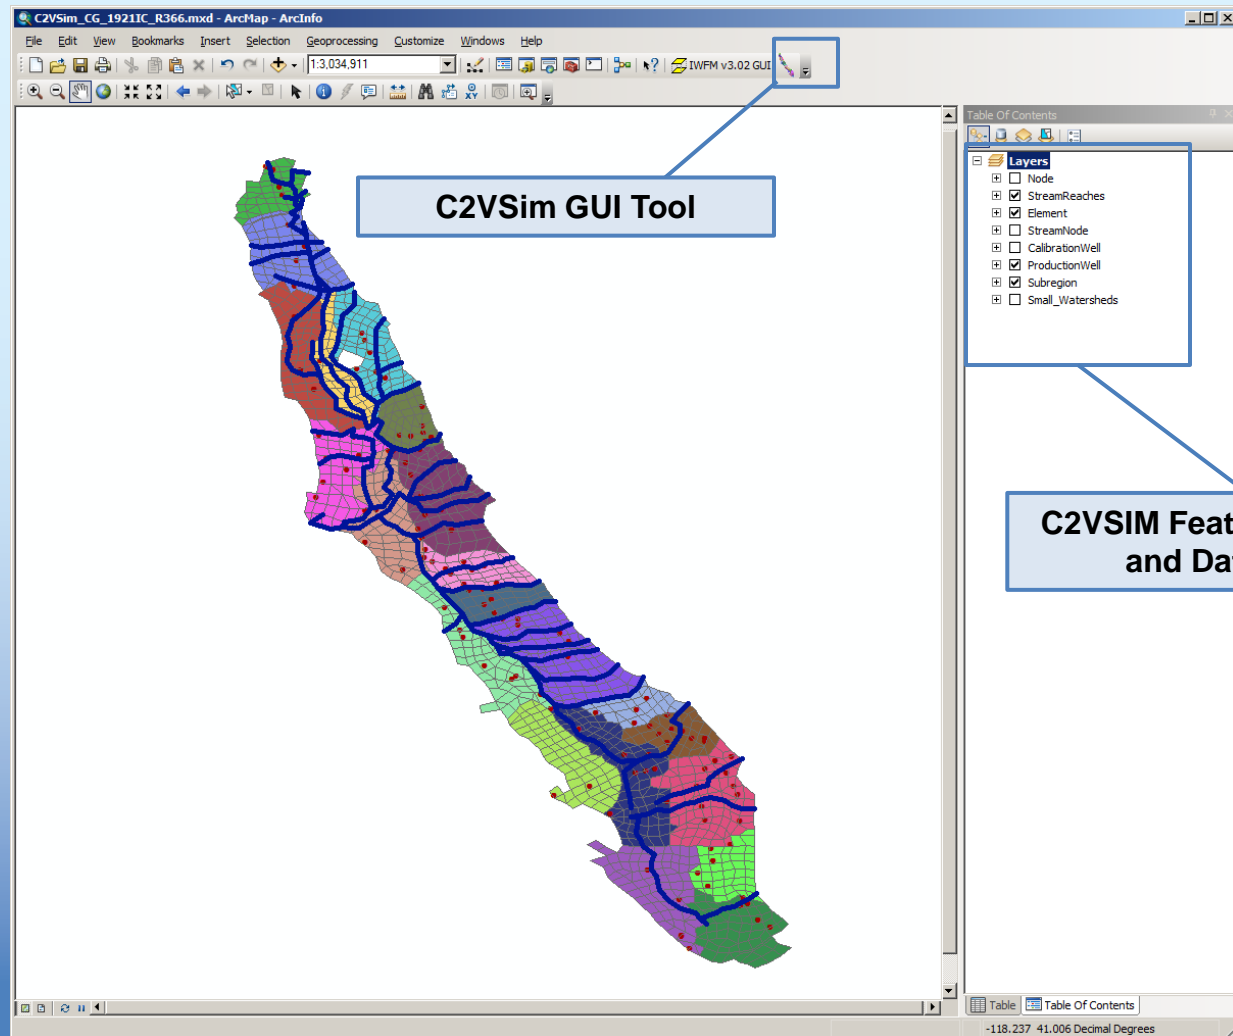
C2VSim_CG_1921IC_R366.mxd - ArcMap - ArcInfo

File Edit View Bookmarks Insert Selection Geoprocessing Customize Windows Help

1:3,034,911

IWFM v3.02 GUI

C2VSim GUI Tool

Table Of Contents

Layers
Node
StreamReaches
Element
StreamNode
CalibrationWell
ProductionWell
Subregion
Small_Watersheds

C2VSIM Feat
and Da

Table Table Of Contents

-118.237 41.006 Decimal Degrees